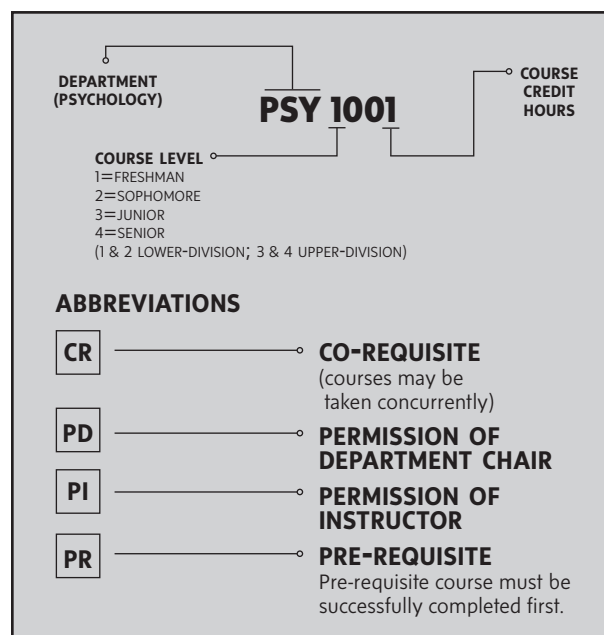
DEPARTMENT (PSYCHOLOGY)

PSY 1001

COURSE CREDIT HOURS

COURSE LEVEL
1=FRESHMAN
2=SOPHOMORE
3=JUNIOR
4=SENIOR
(1 & 2 LOWER-DIVISION; 3 & 4 UPPER-DIVISION)

ABBREVIATIONS

CR

CO-REQUISITE
(courses may be taken concurrently)

PD

PERMISSION OF DEPARTMENT CHAIR

PI

PERMISSION OF INSTRUCTOR

PR

PRE-REQUISITE
Pre-requisite course must be successfully completed first.